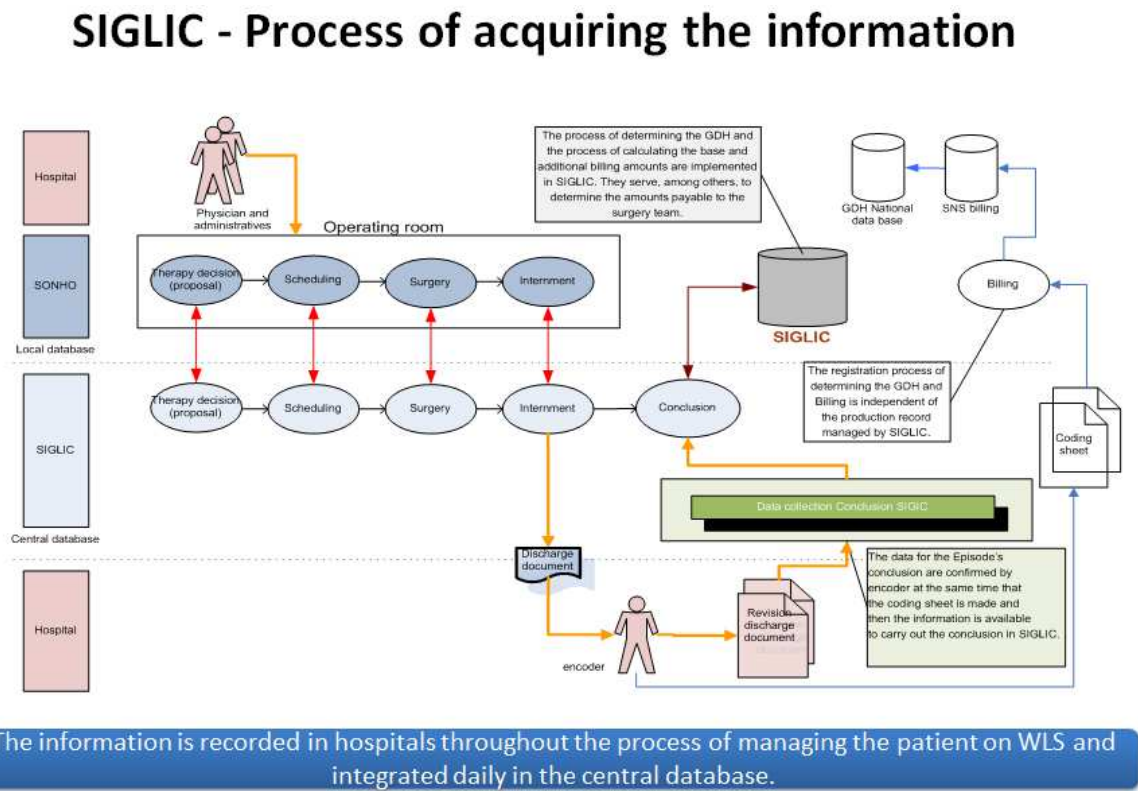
SIGLIC - Process of acquiring the information

Hospital

Physician and administratives

Operating room

The process of determining the GDH and the process of calculating the base and additional billing amounts are implemented in SIGLIC. They serve, among others, to determine the amounts payable to the surgery team.

GDH National data base

SNS billing

SONHO

Therapy decision (proposal)

Scheduling

Surgery

Internment

Billing

SIGLIC

Local database

The registration process of determining the GDH and Billing is independent of the production record managed by SIGLIC.

SIGLIC

Therapy decision (proposal)

Scheduling

Surgery

Internment

Conclusion

Coding sheet

Data collection Conclusion SIGIC

Central database

Discharge document

The data for the Episode's conclusion are confirmed by encoder at the same time that the coding sheet is made and then the information is available to carry out the conclusion in SIGLIC.

Hospital

Revision discharge document

encoder

The information is recorded in hospitals throughout the process of managing the patient on WLS and integrated daily in the central database.